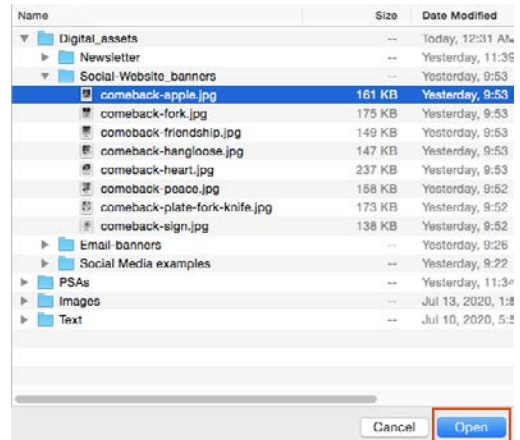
| Name | Size | Date Modified |
|---|---|---|
| Digital_assets | -- | Today, 12:31 AM |
| Newsletter | -- | Yesterday, 11:39 |
| Social-Website_banners | -- | Yesterday, 9:53 |
| comeback-apple.jpg | 161 KB | Yesterday, 9:53 |
| comeback-fork.jpg | 175 KB | Yesterday, 9:53 |
| comeback-friendship.jpg | 149 KB | Yesterday, 9:53 |
| comeback-hangloose.jpg | 147 KB | Yesterday, 9:53 |
| comeback-heart.jpg | 237 KB | Yesterday, 9:53 |
| comeback-peace.jpg | 158 KB | Yesterday, 9:52 |
| comeback-plate-fork-knife.jpg | 173 KB | Yesterday, 9:52 |
| comeback-sign.jpg | 138 KB | Yesterday, 9:52 |
| Email-banners | -- | Yesterday, 9:26 |
| Social Media examples | -- | Yesterday, 9:22 |
| PSAs | -- | Yesterday, 11:3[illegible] |
| Images | -- | Jul 13, 2020, 1:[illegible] |
| Text | -- | Jul 10, 2020, 5:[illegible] |

Cancel Open